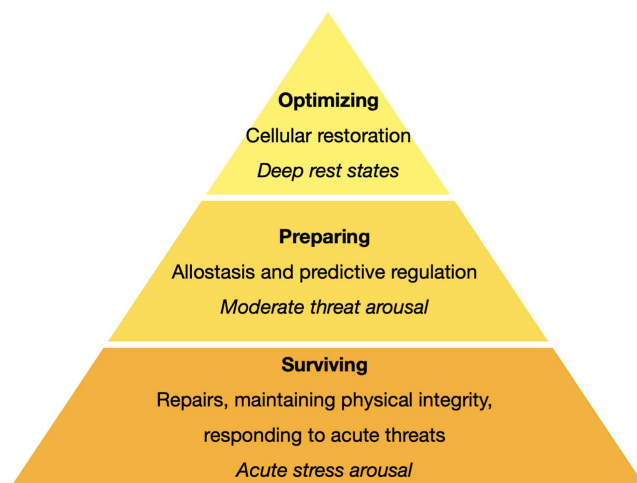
**Optimizing**
Cellular restoration
*Deep rest states*

**Preparing**
Allostasis and predictive regulation
*Moderate threat arousal*

**Surviving**
Repairs, maintaining physical integrity, responding to acute threats
*Acute stress arousal*